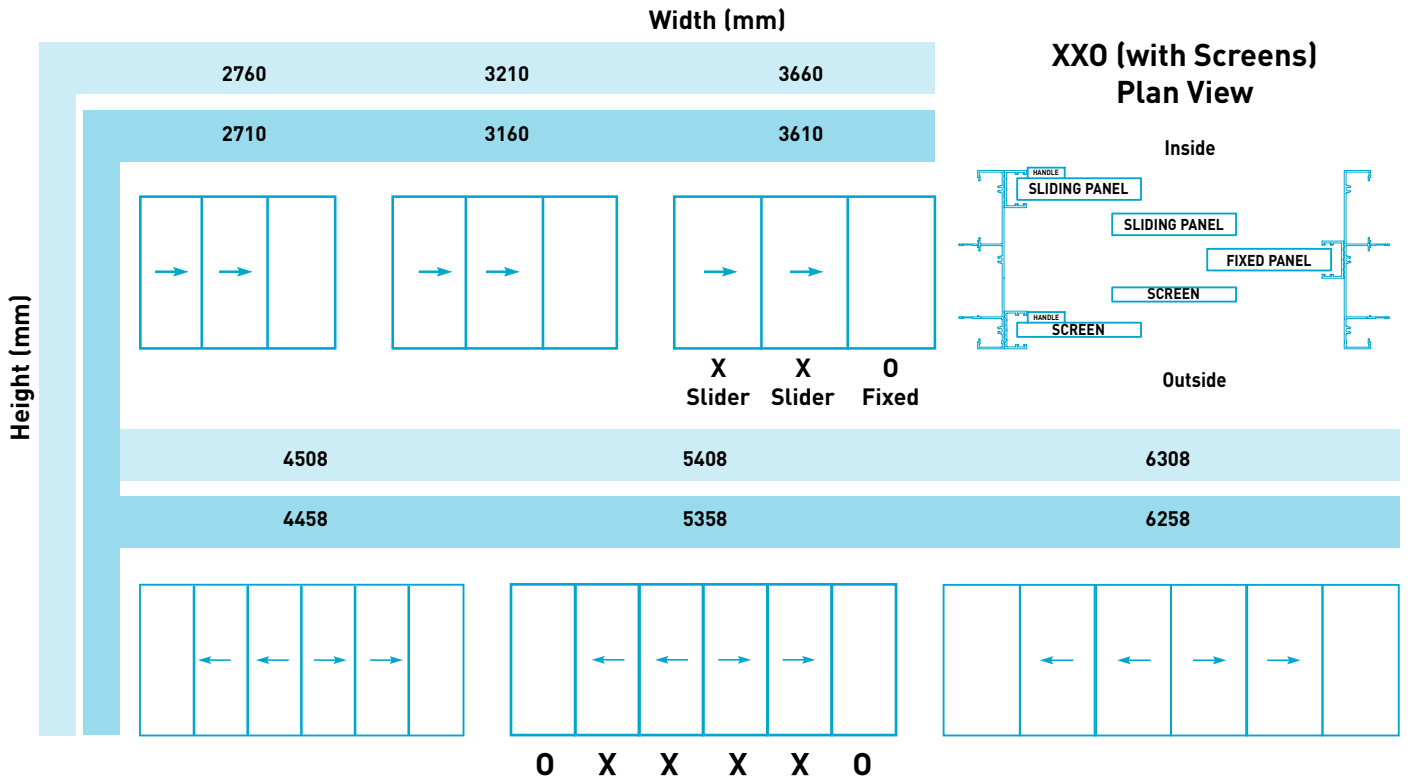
Width (mm)

Height (mm)

2760 3210 3660

2710 3160 3610

X
Slider

X
Slider

O
Fixed

XXO (with Screens)
Plan View

Inside

HANDLE

SLIDING PANEL

SLIDING PANEL

FIXED PANEL

SCREEN

HANDLE

SCREEN

Outside

4508 5408 6308

4458 5358 6258

O X X X X O